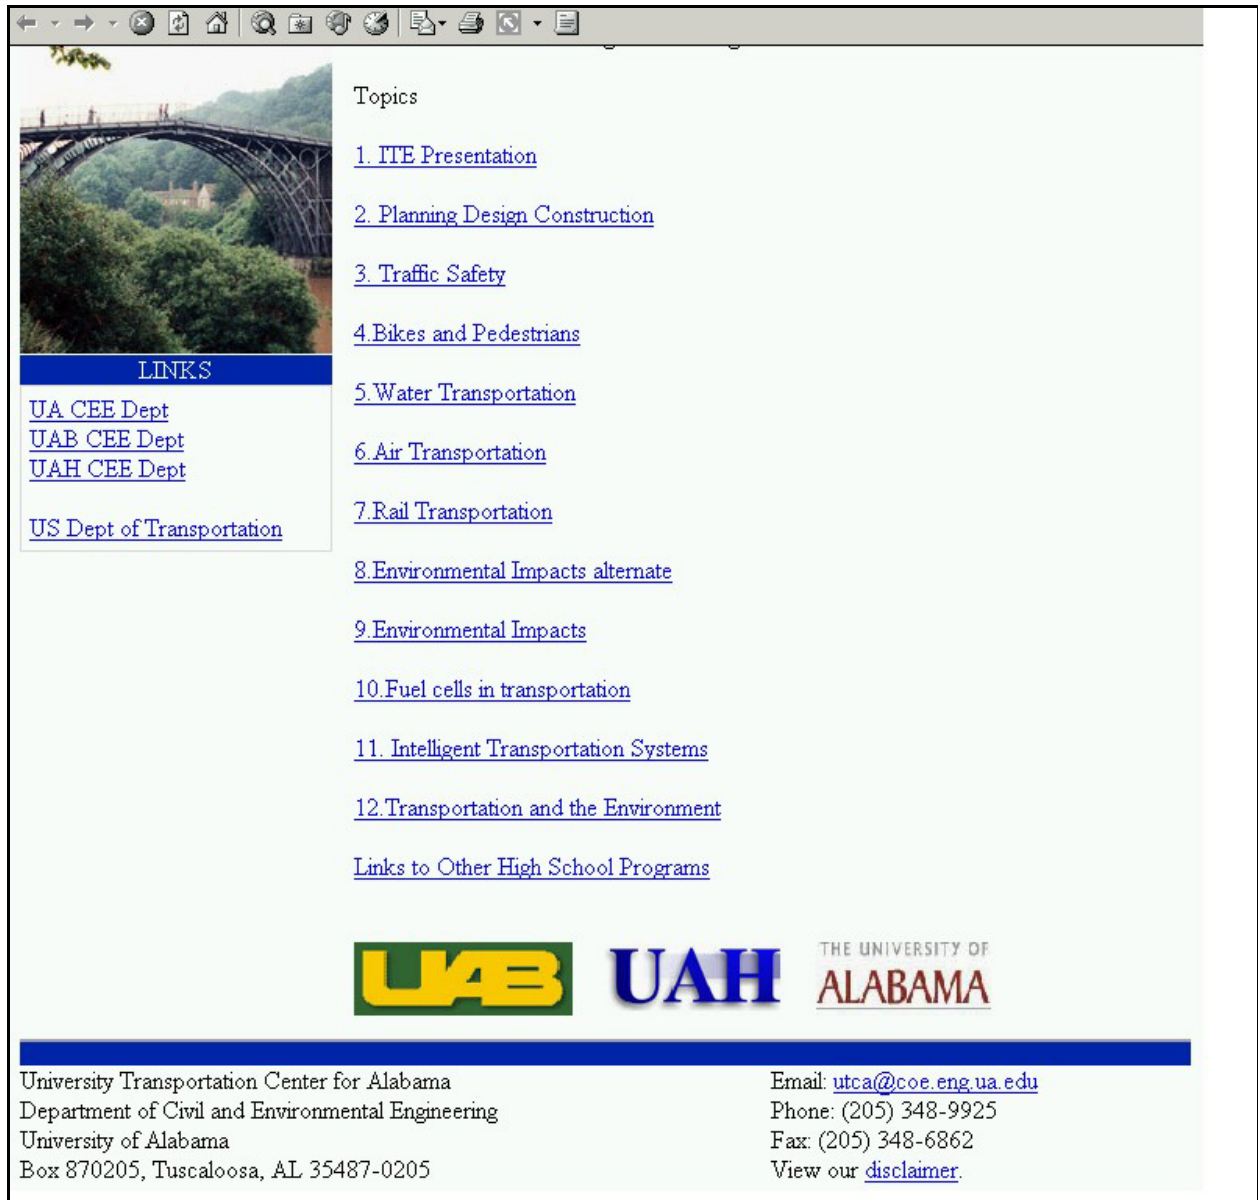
LINKS

UA CEE Dept
UAB CEE Dept
UAH CEE Dept

US Dept of Transportation

Topics

1. ITE Presentation

2. Planning Design Construction

3. Traffic Safety

4.Bikes and Pedestrians

5.Water Transportation

6.Air Transportation

7.Rail Transportation

8.Environmental Impacts alternate

9.Environmental Impacts

10.Fuel cells in transportation

11. Intelligent Transportation Systems

12.Transportation and the Environment

Links to Other High School Programs

UAB UAH THE UNIVERSITY OF ALABAMA

University Transportation Center for Alabama
Department of Civil and Environmental Engineering
University of Alabama
Box 870205, Tuscaloosa, AL 35487-0205

Email: utca@coe.eng.ua.edu
Phone: (205) 348-9925
Fax: (205) 348-6862
View our disclaimer.